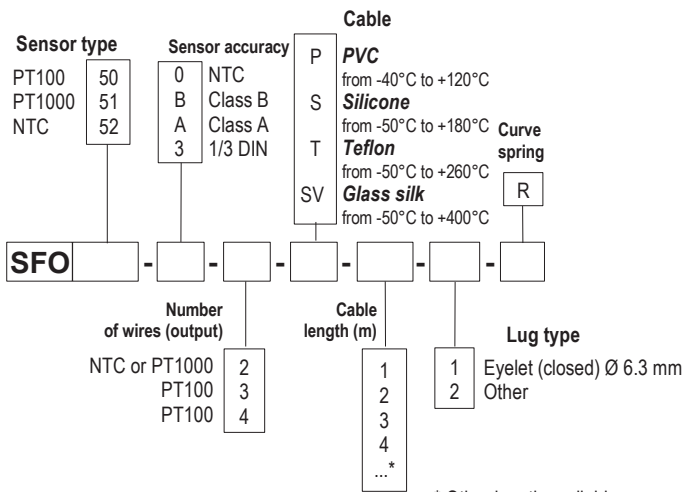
Sensor type

| PT100 | 50 |
|---|---|
| PT1000 | 51 |
| NTC | 52 |

Sensor accuracy

| 0 | NTC |
|---|---|
| B | Class B |
| A | Class A |
| 3 | 1/3 DIN |

Cable

| P | **PVC** from -40°C to +120°C |
|---|---|
| S | **Silicone** from -50°C to +180°C |
| T | **Teflon** from -50°C to +260°C |
| SV | **Glass silk** from -50°C to +400°C |

Curve spring

R

SFO - - - - - - 

Number of wires (output)

| NTC or PT1000 | 2 |
|---|---|
| PT100 | 3 |
| PT100 | 4 |

Cable length (m)

1
2
3
4
...*

Lug type

| 1 | Eyelet (closed) Ø 6.3 mm |
|---|---|
| 2 | Other |

* Other lengths available